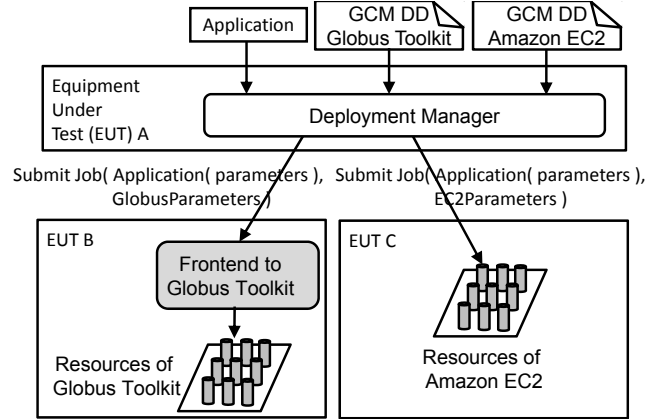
Application

GCM DD Globus Toolkit

GCM DD Amazon EC2

Equipment Under Test (EUT) A

Deployment Manager

Submit Job( Application( parameters ), GlobusParameters )

Submit Job( Application( parameters ), EC2Parameters )

EUT B

Frontend to Globus Toolkit

Resources of Globus Toolkit

EUT C

Resources of Amazon EC2